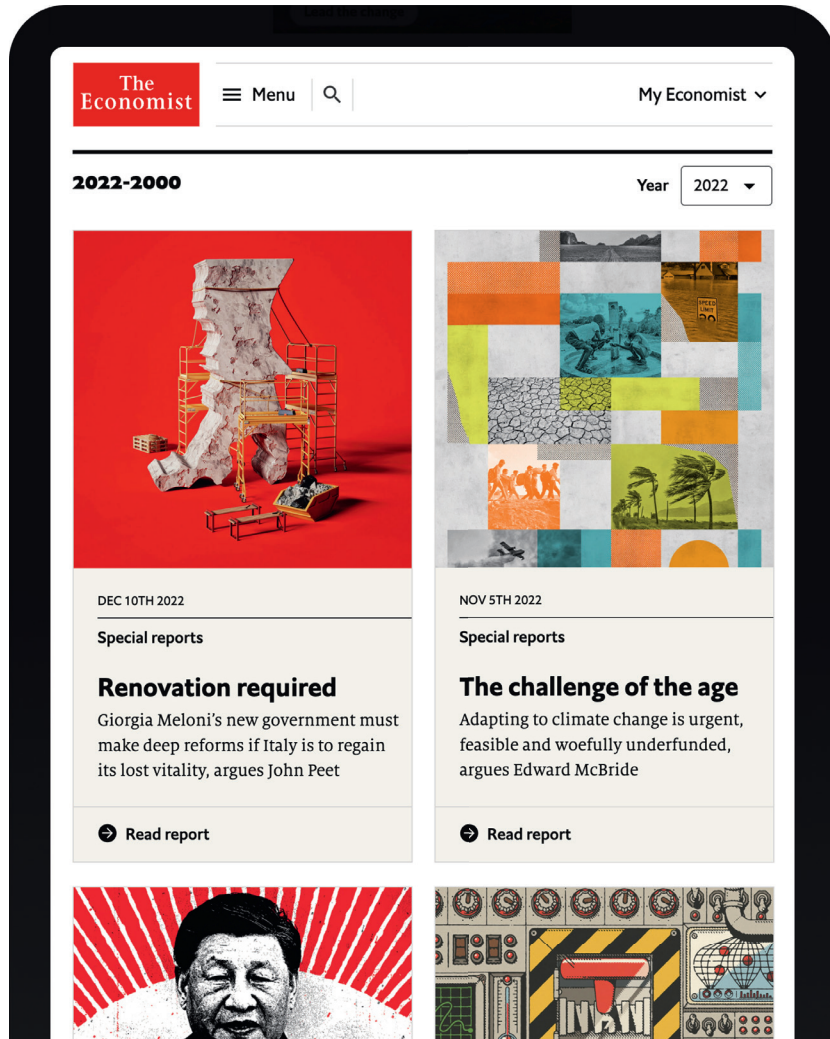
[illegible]

The Economist

Menu

My Economist

2022-2000

Year 2022

DEC 10TH 2022

Special reports

Renovation required

Giorgia Meloni's new government must make deep reforms if Italy is to regain its lost vitality, argues John Peet

Read report

NOV 5TH 2022

Special reports

The challenge of the age

Adapting to climate change is urgent, feasible and woefully underfunded, argues Edward McBride

Read report

SPEED LIMIT 30